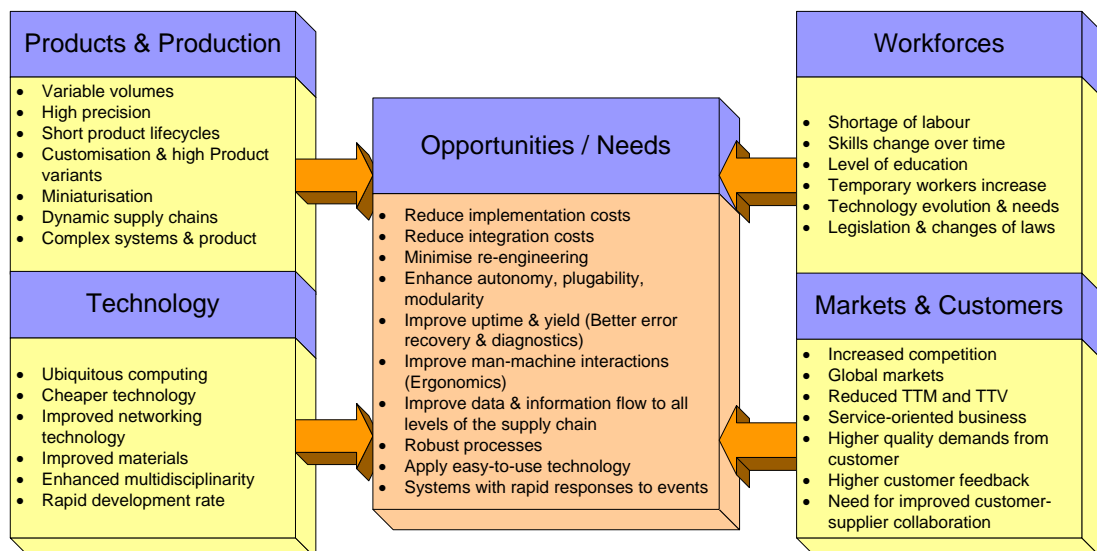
Products & Production

- Variable volumes
- High precision
- Short product lifecycles
- Customisation & high Product variants
- Miniaturisation
- Dynamic supply chains
- Complex systems & product

Technology

- Ubiquitous computing
- Cheaper technology
- Improved networking technology
- Improved materials
- Enhanced multidisciplinarity
- Rapid development rate

Opportunities / Needs

- Reduce implementation costs
- Reduce integration costs
- Minimise re-engineering
- Enhance autonomy, plugability, modularity
- Improve uptime & yield (Better error recovery & diagnostics)
- Improve man-machine interactions (Ergonomics)
- Improve data & information flow to all levels of the supply chain
- Robust processes
- Apply easy-to-use technology
- Systems with rapid responses to events

Workforces

- Shortage of labour
- Skills change over time
- Level of education
- Temporary workers increase
- Technology evolution & needs
- Legislation & changes of laws

Markets & Customers

- Increased competition
- Global markets
- Reduced TTM and TTV
- Service-oriented business
- Higher quality demands from customer
- Higher customer feedback
- Need for improved customer-supplier collaboration